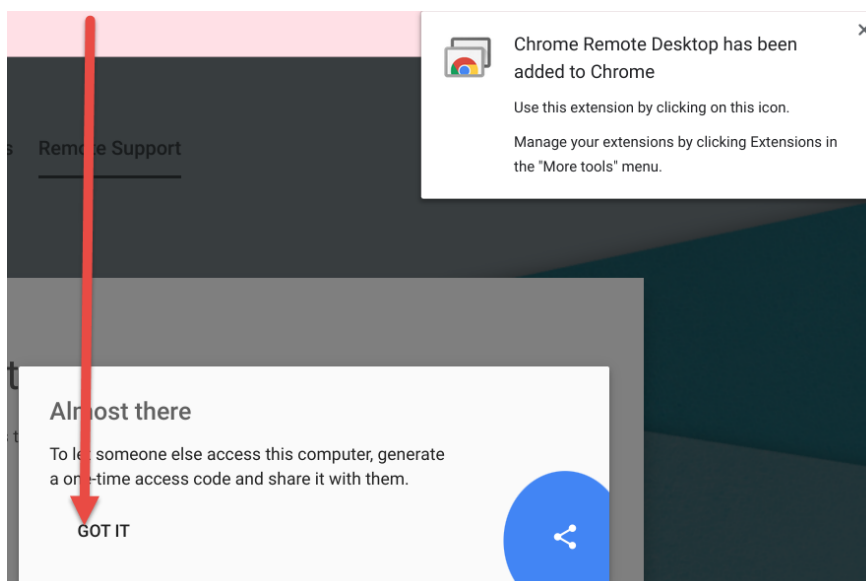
Chrome Remote Desktop has been added to Chrome

Use this extension by clicking on this icon.

Manage your extensions by clicking Extensions in the "More tools" menu.

s Remo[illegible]e Support

t

Al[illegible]ost there

To le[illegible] someone else access this computer, generate a on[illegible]-time access code and share it with them.

GOT IT